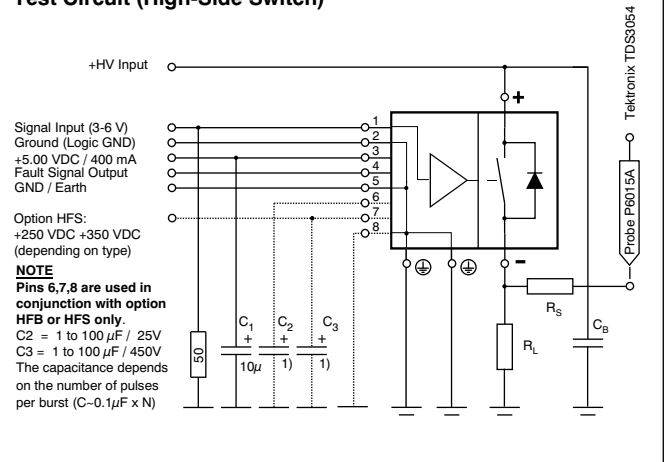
Test Circuit (High-Side Switch)

+HV Input

Signal Input (3-6 V)
Ground (Logic GND)
+5.00 VDC / 400 mA
Fault Signal Output
GND / Earth

Option HFS:
+250 VDC +350 VDC
(depending on type)

NOTE
Pins 6,7,8 are used in conjunction with option HFB or HFS only.
C2 = 1 to 100 $\mu$F / 25V
C3 = 1 to 100 $\mu$F / 450V
The capacitance depends on the number of pulses per burst (C~0.1$\mu$F x N)

1
2
3
4
5
6
7
8

+
-

50

$C_1$
+
10$\mu$

$C_2$
+
1)

$C_3$
+
1)

$R_S$
$R_L$
$C_B$

Tektronix TDS3054
Probe P6015A